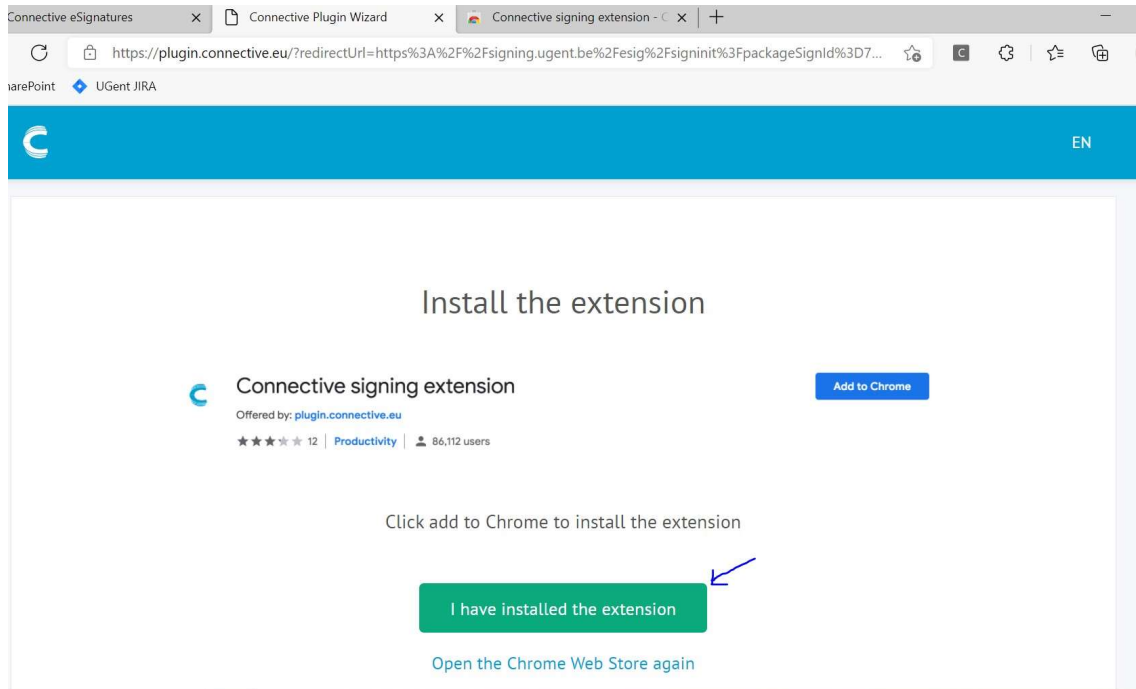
Connective eSignatures
Connective Plugin Wizard
Connective signing extension - C

https://plugin.connective.eu/?redirectUrl=https%3A%2F%2Fsigning.ugent.be%2Fesig%2Fsigninit%3FpackageSignId%3D7...

harePoint UGent JIRA

EN

Install the extension

Connective signing extension
Offered by: plugin.connective.eu
12 | Productivity | 86,112 users

Add to Chrome

Click add to Chrome to install the extension

I have installed the extension

Open the Chrome Web Store again